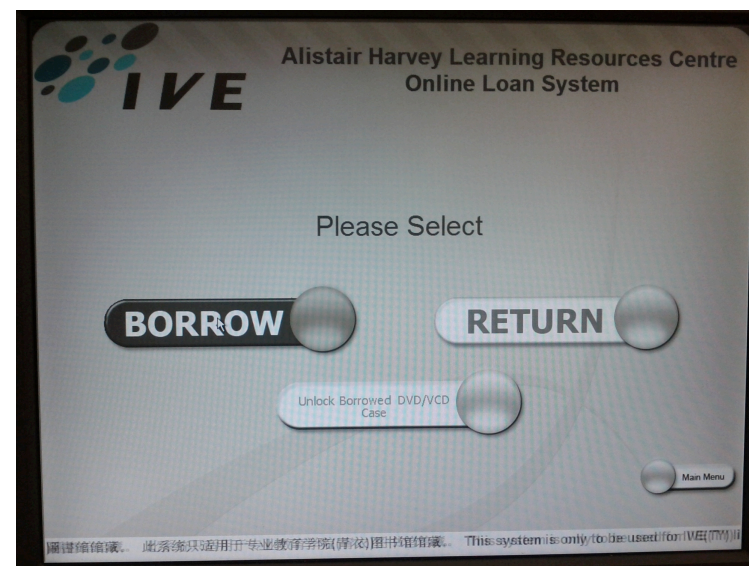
IVE

Alistair Harvey Learning Resources Centre
Online Loan System

Please Select

BORROW

RETURN

Unlock Borrowed DVD/VCD Case

Main Menu

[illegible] 此系统只适用于专业教育学院(青衣)图书馆馆藏。 This system is only to be used for IVE(TY) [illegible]